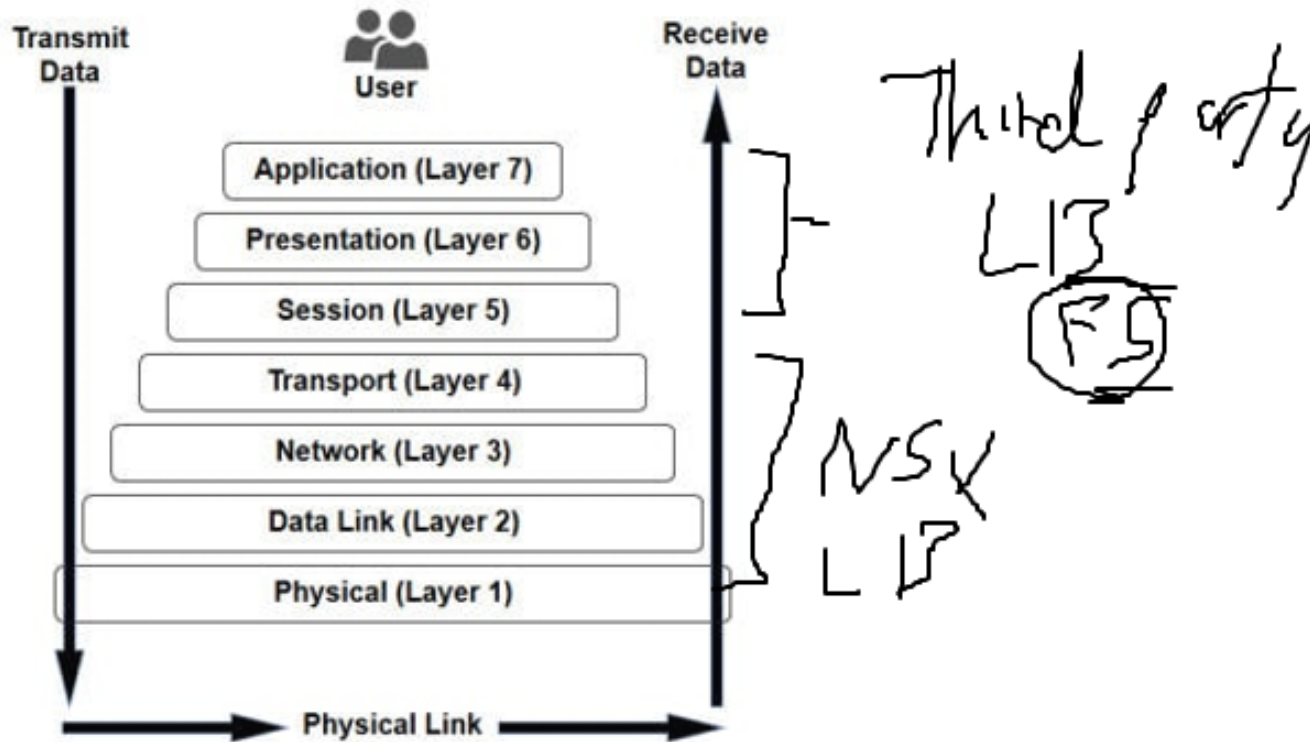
Transmit Data

User

Receive Data

Application (Layer 7)

Presentation (Layer 6)

Session (Layer 5)

Transport (Layer 4)

Network (Layer 3)

Data Link (Layer 2)

Physical (Layer 1)

Physical Link

Third party

LB

F5

NSX

LB